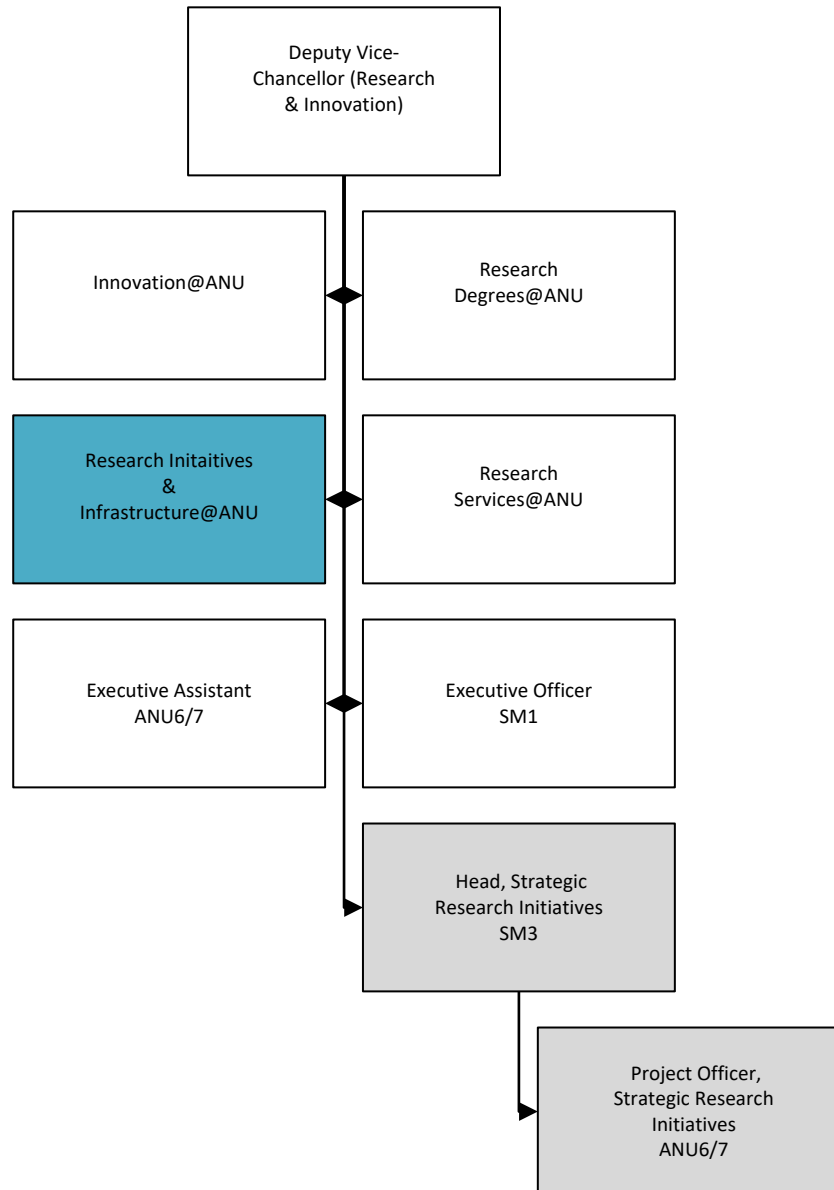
Deputy Vice-Chancellor (Research & Innovation)

Innovation@ANU

Research Degrees@ANU

Research Initaitives & Infrastructure@ANU

Research Services@ANU

Executive Assistant ANU6/7

Executive Officer SM1

Head, Strategic Research Initiatives SM3

Project Officer, Strategic Research Initiatives ANU6/7